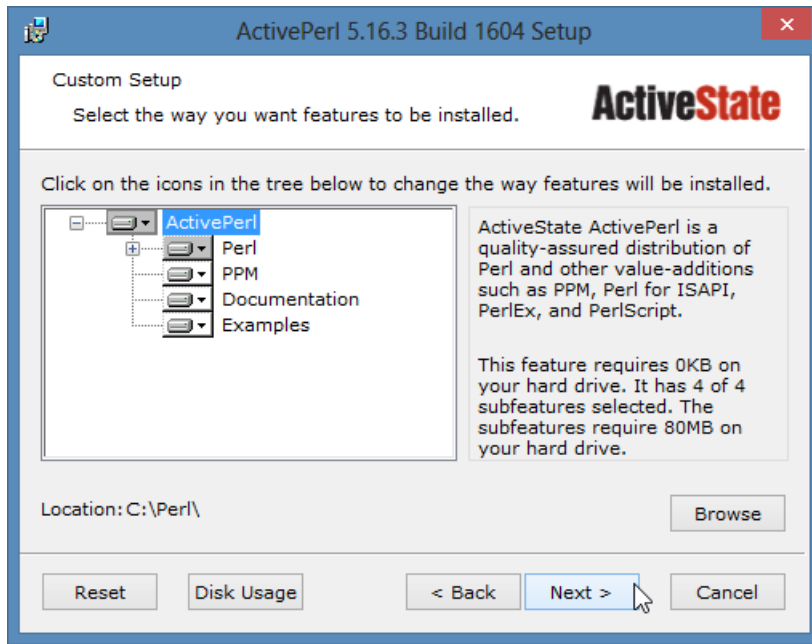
ActivePerl 5.16.3 Build 1604 Setup

Custom Setup

Select the way you want features to be installed.

ActiveState

Click on the icons in the tree below to change the way features will be installed.

ActivePerl
Perl
PPM
Documentation
Examples

ActiveState ActivePerl is a quality-assured distribution of Perl and other value-additions such as PPM, Perl for ISAPI, PerlEx, and PerlScript.

This feature requires 0KB on your hard drive. It has 4 of 4 subfeatures selected. The subfeatures require 80MB on your hard drive.

Location: C:\Perl\

Browse

Reset

Disk Usage

< Back

Next >

Cancel